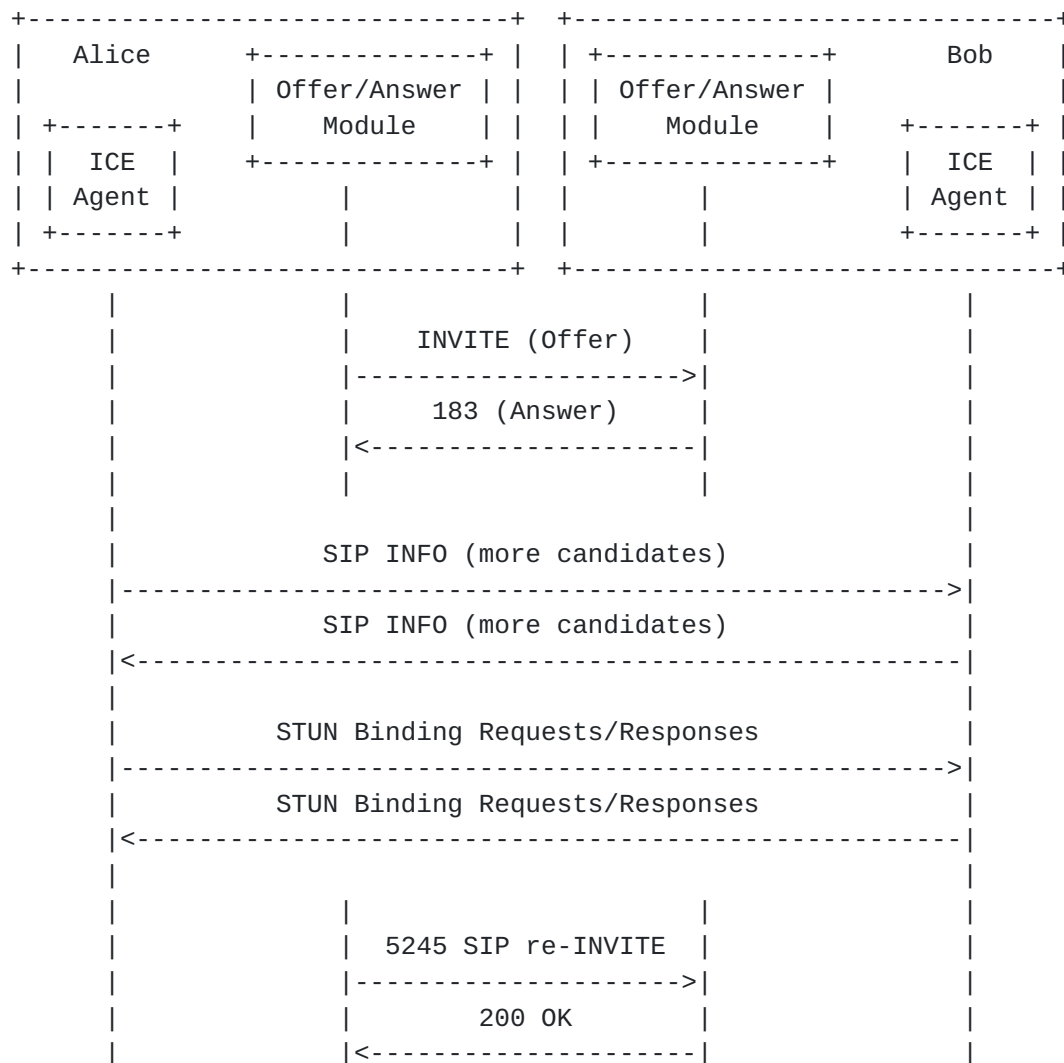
Alice

ICE Agent

Offer/Answer Module

Offer/Answer Module

Bob

ICE Agent

INVITE (Offer)

183 (Answer)

SIP INFO (more candidates)

SIP INFO (more candidates)

STUN Binding Requests/Responses

STUN Binding Requests/Responses

5245 SIP re-INVITE

200 OK